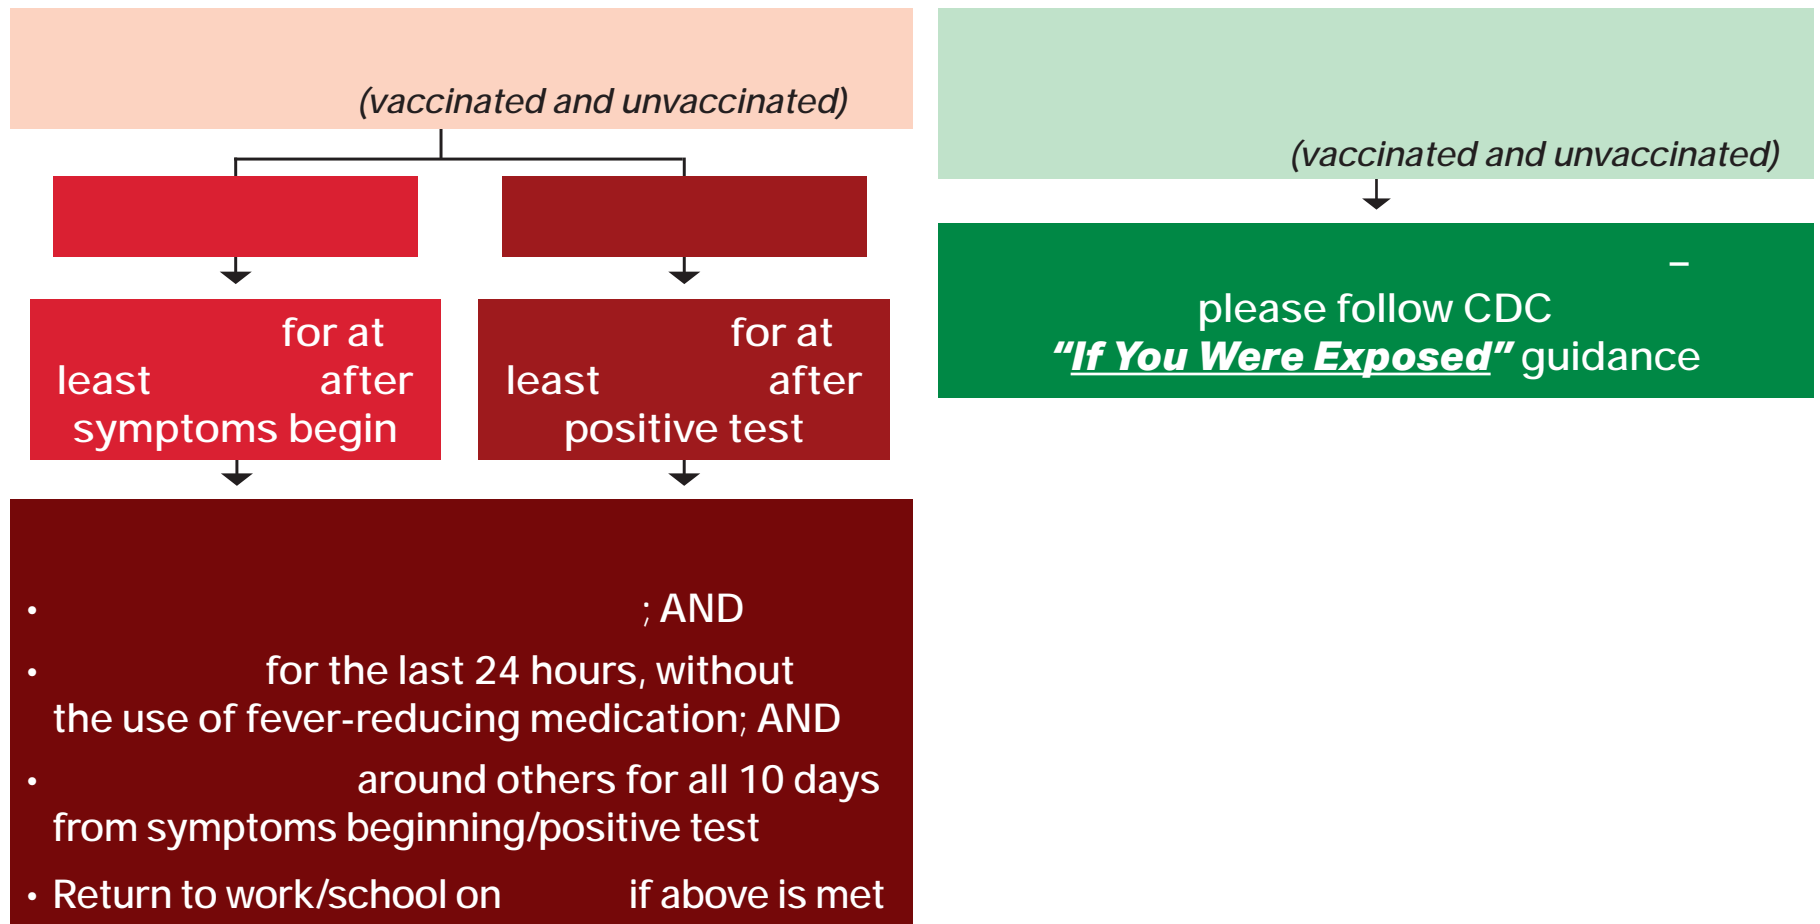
(vaccinated and unvaccinated)

for at least after symptoms begin

for at least after positive test

• ; AND
• for the last 24 hours, without the use of fever-reducing medication; AND
• around others for all 10 days from symptoms beginning/positive test
• Return to work/school on if above is met

(vaccinated and unvaccinated)

–
please follow CDC *“If You Were Exposed”* guidance